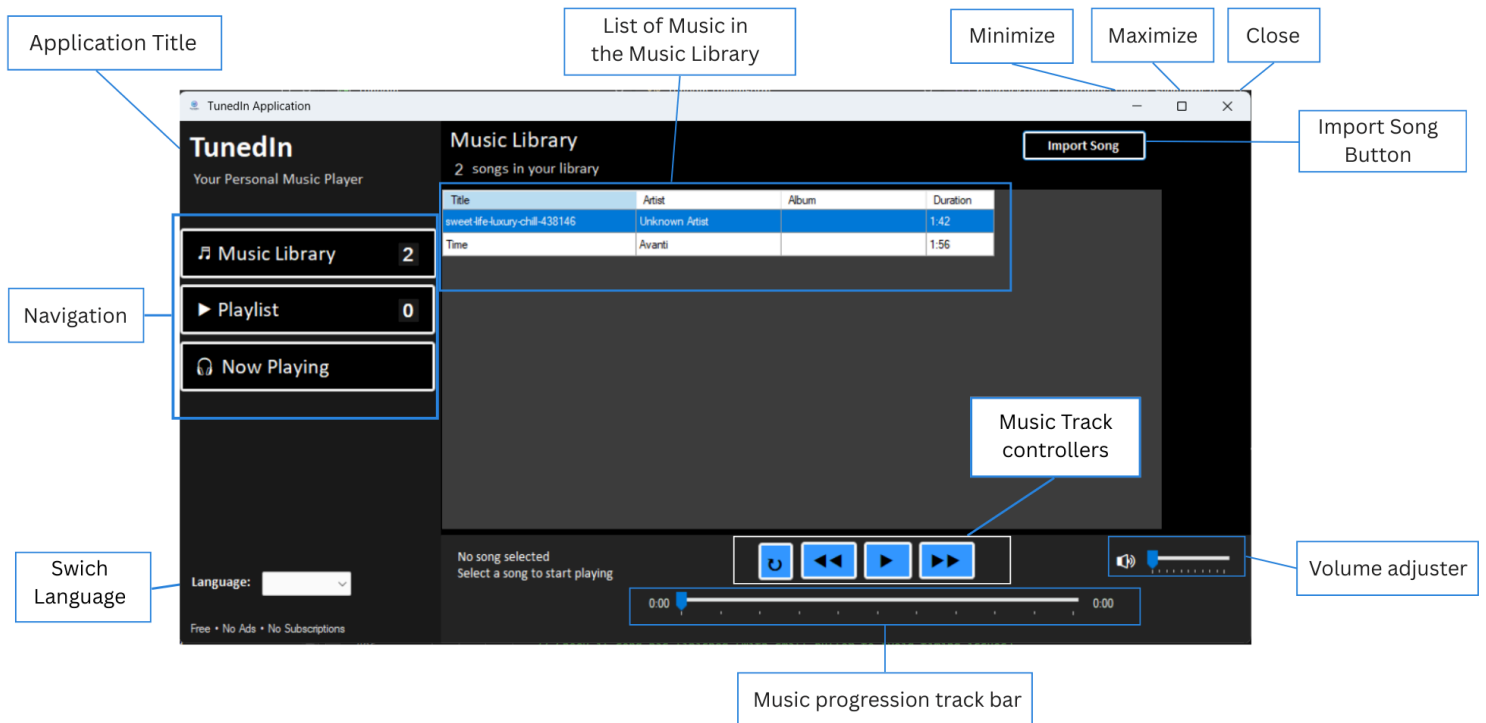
Application Title

List of Music in the Music Library

Minimize

Maximize

Close

TunedIn Application

TunedIn

Your Personal Music Player

Music Library

2 songs in your library

Import Song

Import Song Button

| Title | Artist | Album | Duration |
|---|---|---|---|
| sweet-life-luxury-chill-438146 | Unknown Artist | | 1:42 |
| Time | Avanti | | 1:56 |

Navigation

♫ Music Library 2

▶ Playlist 0

Now Playing

Music Track controllers

No song selected
Select a song to start playing

Volume adjuster

Swich Language

Language:

0:00

0:00

Free • No Ads • No Subscriptions

Music progression track bar